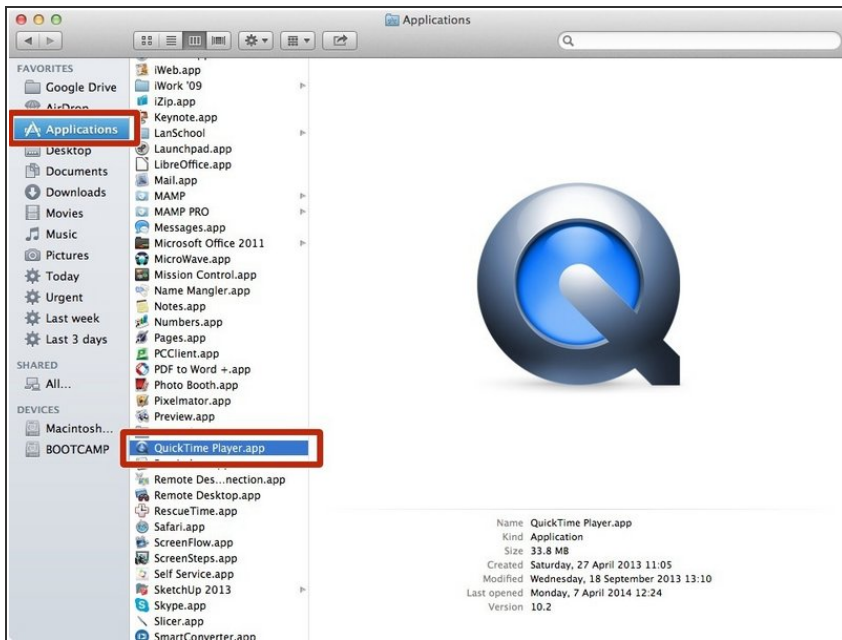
Applications

FAVORITES
Google Drive
AirDrop
Applications
Desktop
Documents
Downloads
Movies
Music
Pictures
Today
Urgent
Last week
Last 3 days
SHARED
All...
DEVICES
Macintosh...
BOOTCAMP

iWeb.app
iWork '09
iZip.app
Keynote.app
LanSchool
Launchpad.app
LibreOffice.app
Mail.app
MAMP
MAMP PRO
Messages.app
Microsoft Office 2011
MicroWave.app
Mission Control.app
Name Mangler.app
Notes.app
Numbers.app
Pages.app
PCClient.app
PDF to Word +.app
Photo Booth.app
Pixelmator.app
Preview.app
QuickTime Player.app
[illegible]
Remote Des...nection.app
Remote Desktop.app
RescueTime.app
Safari.app
ScreenFlow.app
ScreenSteps.app
Self Service.app
SketchUp 2013
Skype.app
Slicer.app
SmartConverter.app

Name QuickTime Player.app
Kind Application
Size 33.8 MB
Created Saturday, 27 April 2013 11:05
Modified Wednesday, 18 September 2013 13:10
Last opened Monday, 7 April 2014 12:24
Version 10.2